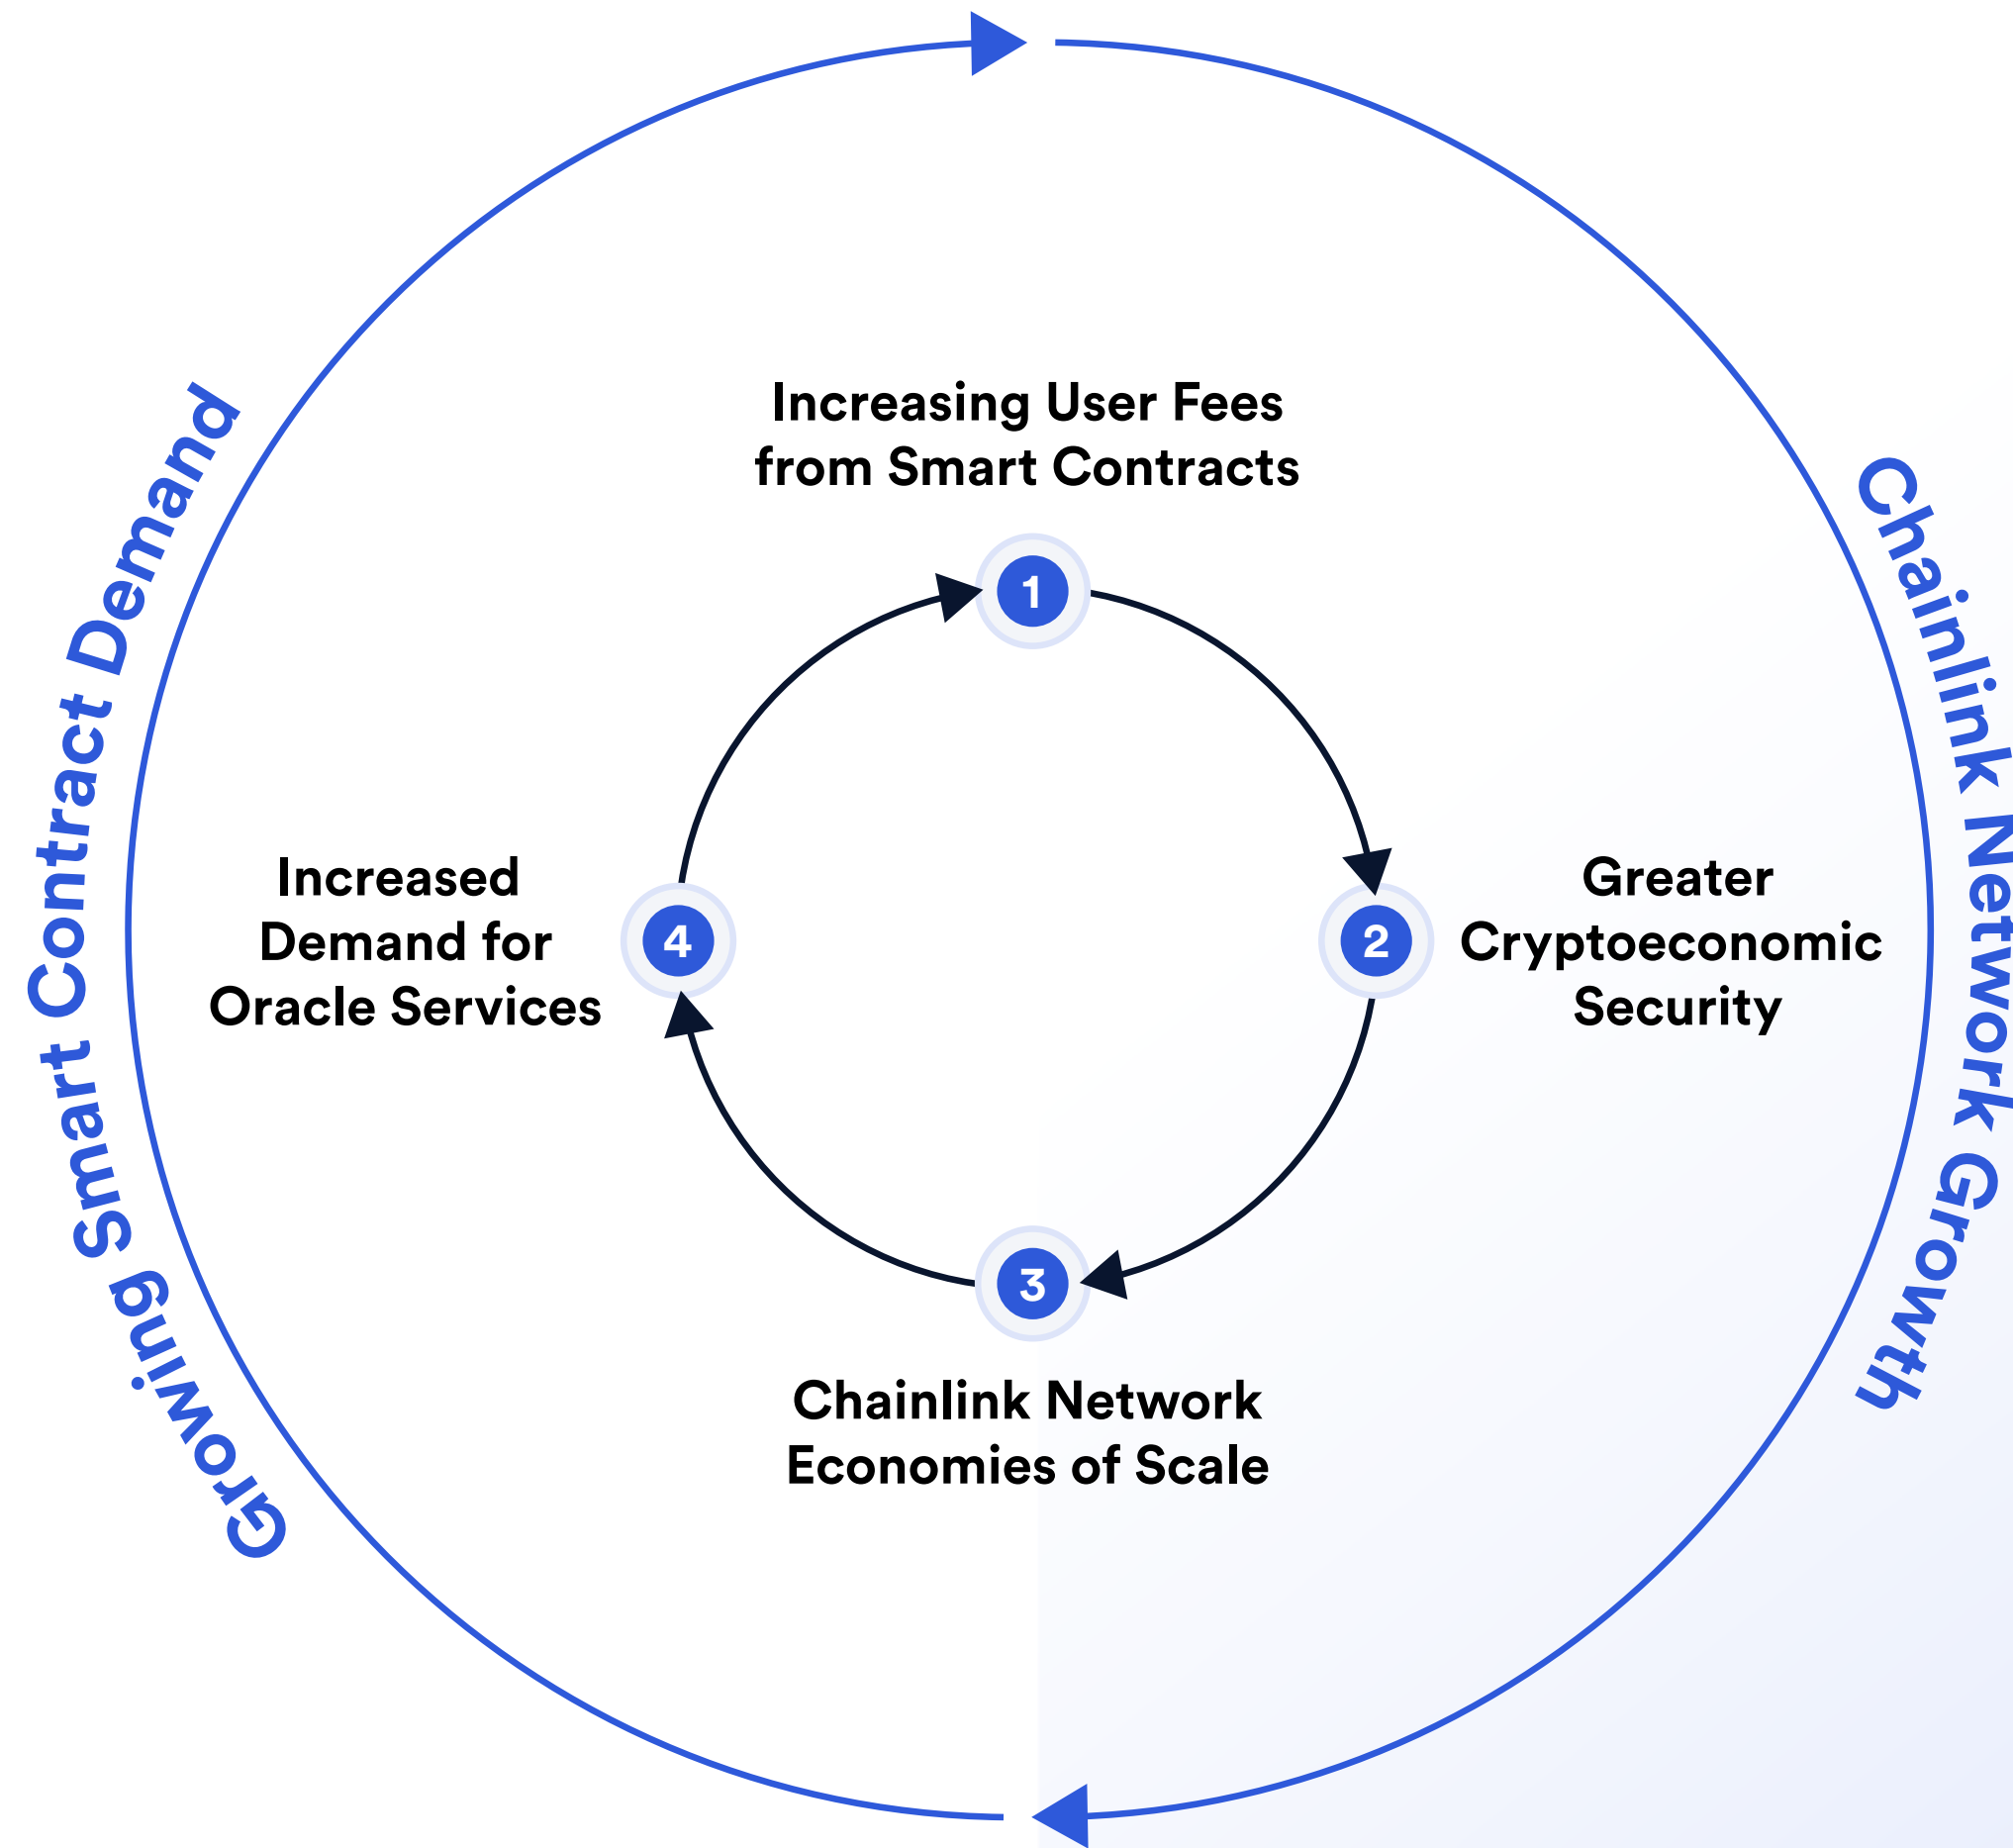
Growing Smart Contract Demand

Chainlink Network Growth

Increasing User Fees from Smart Contracts

1

Greater Cryptoeconomic Security

2

3

Chainlink Network Economies of Scale

Increased Demand for Oracle Services

4